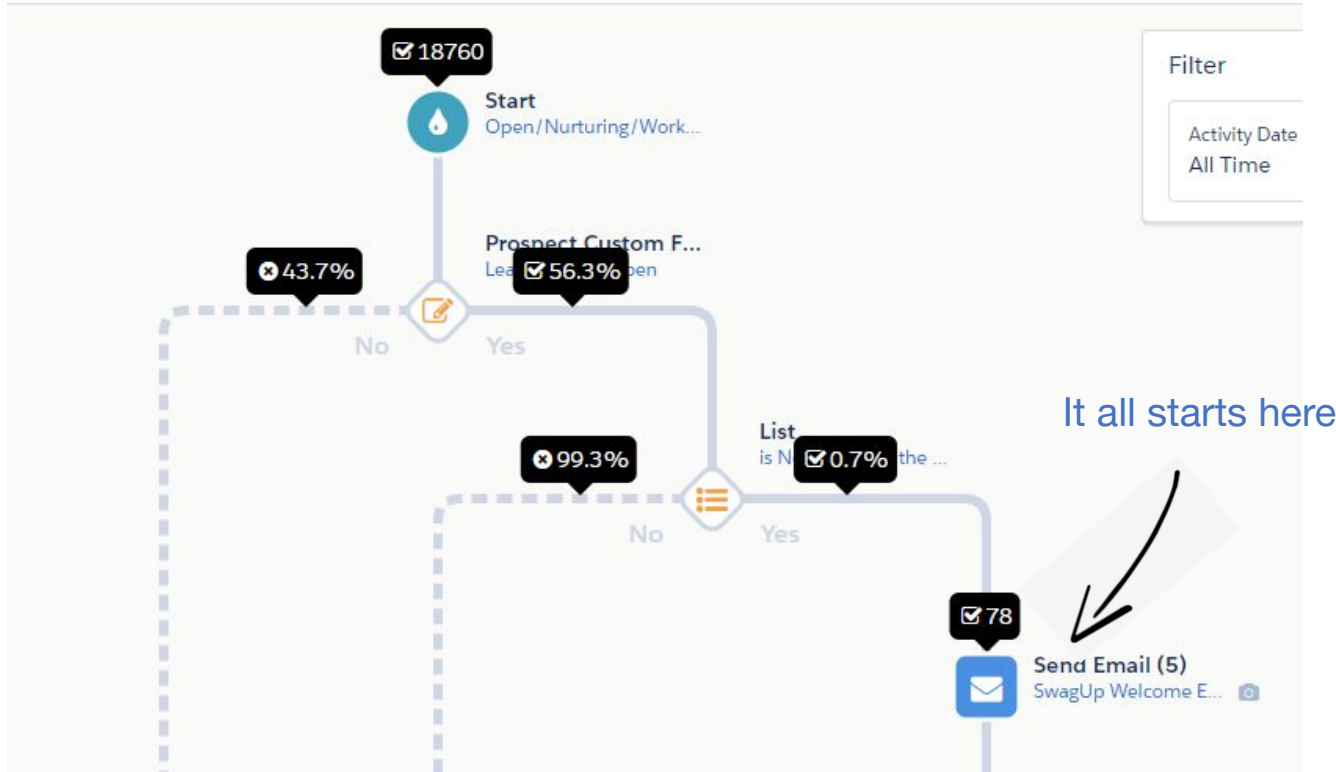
18760

Start
Open/Nurturing/Work...

Filter

Activity Date
All Time

Prospect Custom F...
Lea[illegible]pen

43.7%

56.3%

No

Yes

It all starts here

List
is N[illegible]the ...

99.3%

0.7%

No

Yes

78

Send Email (5)
SwagUp Welcome E...